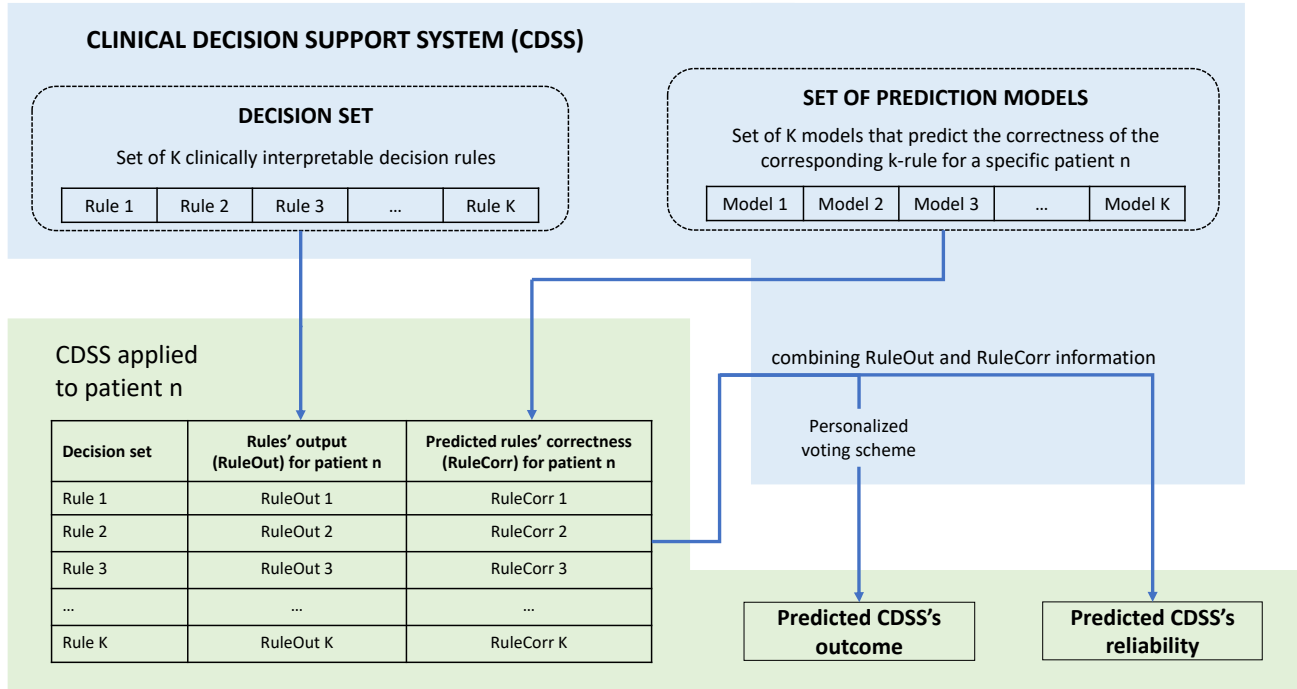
CLINICAL DECISION SUPPORT SYSTEM (CDSS)

DECISION SET

Set of K clinically interpretable decision rules

| Rule 1 | Rule 2 | Rule 3 | … | Rule K |
|---|---|---|---|---|

SET OF PREDICTION MODELS

Set of K models that predict the correctness of the corresponding k-rule for a specific patient n

| Model 1 | Model 2 | Model 3 | … | Model K |
|---|---|---|---|---|

CDSS applied to patient n

| Decision set | Rules' output (RuleOut) for patient n | Predicted rules' correctness (RuleCorr) for patient n |
|---|---|---|
| Rule 1 | RuleOut 1 | RuleCorr 1 |
| Rule 2 | RuleOut 2 | RuleCorr 2 |
| Rule 3 | RuleOut 3 | RuleCorr 3 |
| … | … | … |
| Rule K | RuleOut K | RuleCorr K |

combining RuleOut and RuleCorr information

Personalized voting scheme

Predicted CDSS's outcome

Predicted CDSS's reliability